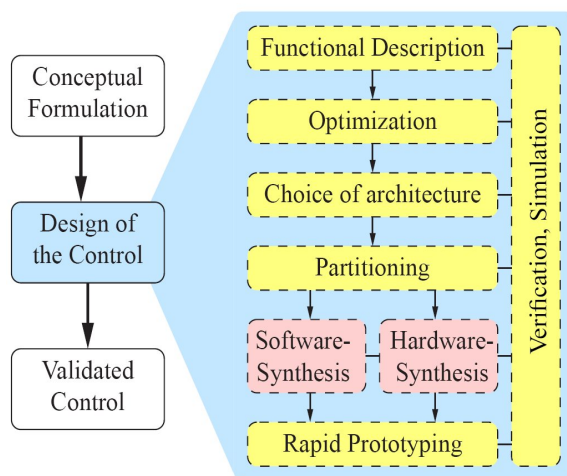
Conceptual Formulation

Design of the Control

Validated Control

Functional Description

Optimization

Choice of architecture

Partitioning

Software-Synthesis

Hardware-Synthesis

Rapid Prototyping

Verification, Simulation